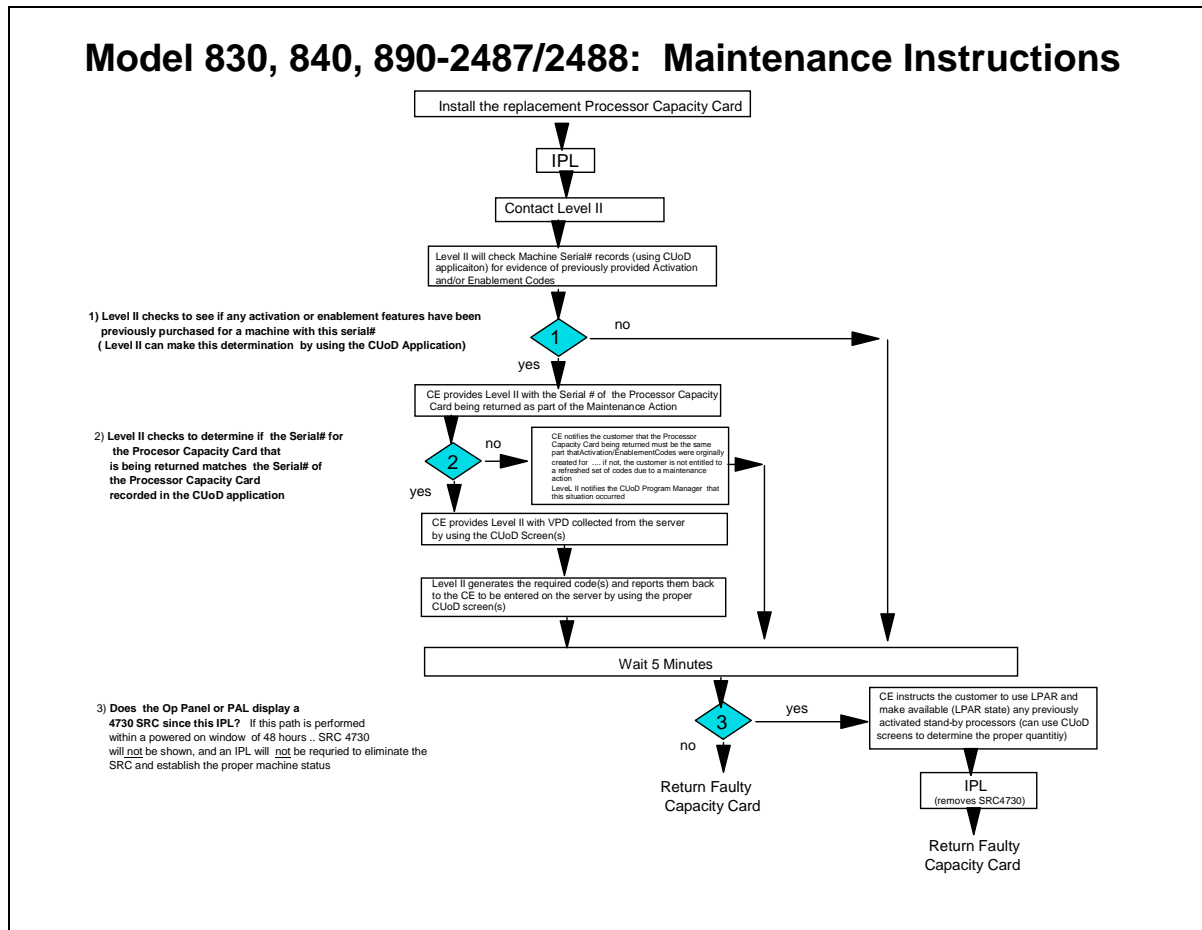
Model 830, 840, 890-2487/2488: Maintenance Instructions

Install the replacement Processor Capacity Card

IPL

Contact Level II

Level II will check Machine Serial# records (using CUoD applicaiton) for evidence of previously provided Activation and/or Enablement Codes

1) Level II checks to see if any activation or enablement features have been previously purchased for a machine with this serial# ( Level II can make this determination by using the CUoD Application)

1

no

yes

CE provides Level II with the Serial # of the Processor Capacity Card being returned as part of the Maintenance Action

2) Level II checks to determine if the Serial# for the Procesor Capacity Card that is being returned matches the Serial# of the Processor Capacity Card recorded in the CUoD application

2

no

yes

CE notifies the customer that the Processor Capacity Card being returned must be the same part thatActivation/EnablementCodes were orginally created for ..... if not, the customer is not entitled to a refreshed set of codes due to a maintenance action
LeveL II notifies the CUoD Program Manager that this situation occurred

CE provides Level II with VPD collected from the server by using the CUoD Screen(s)

Level II generates the required code(s) and reports them back to the CE to be entered on the server by using the proper CUoD screen(s)

Wait 5 Minutes

3) Does the Op Panel or PAL display a 4730 SRC since this IPL? If this path is performed within a powered on window of 48 hours .. SRC 4730 will not be shown, and an IPL will not be requried to eliminate the SRC and establish the proper machine status

3

yes

no

CE instructs the customer to use LPAR and make available (LPAR state) any previously activated stand-by processors (can use CUoD screens to determine the proper quantitiy)

Return Faulty Capacity Card

IPL
(removes SRC4730)

Return Faulty Capacity Card